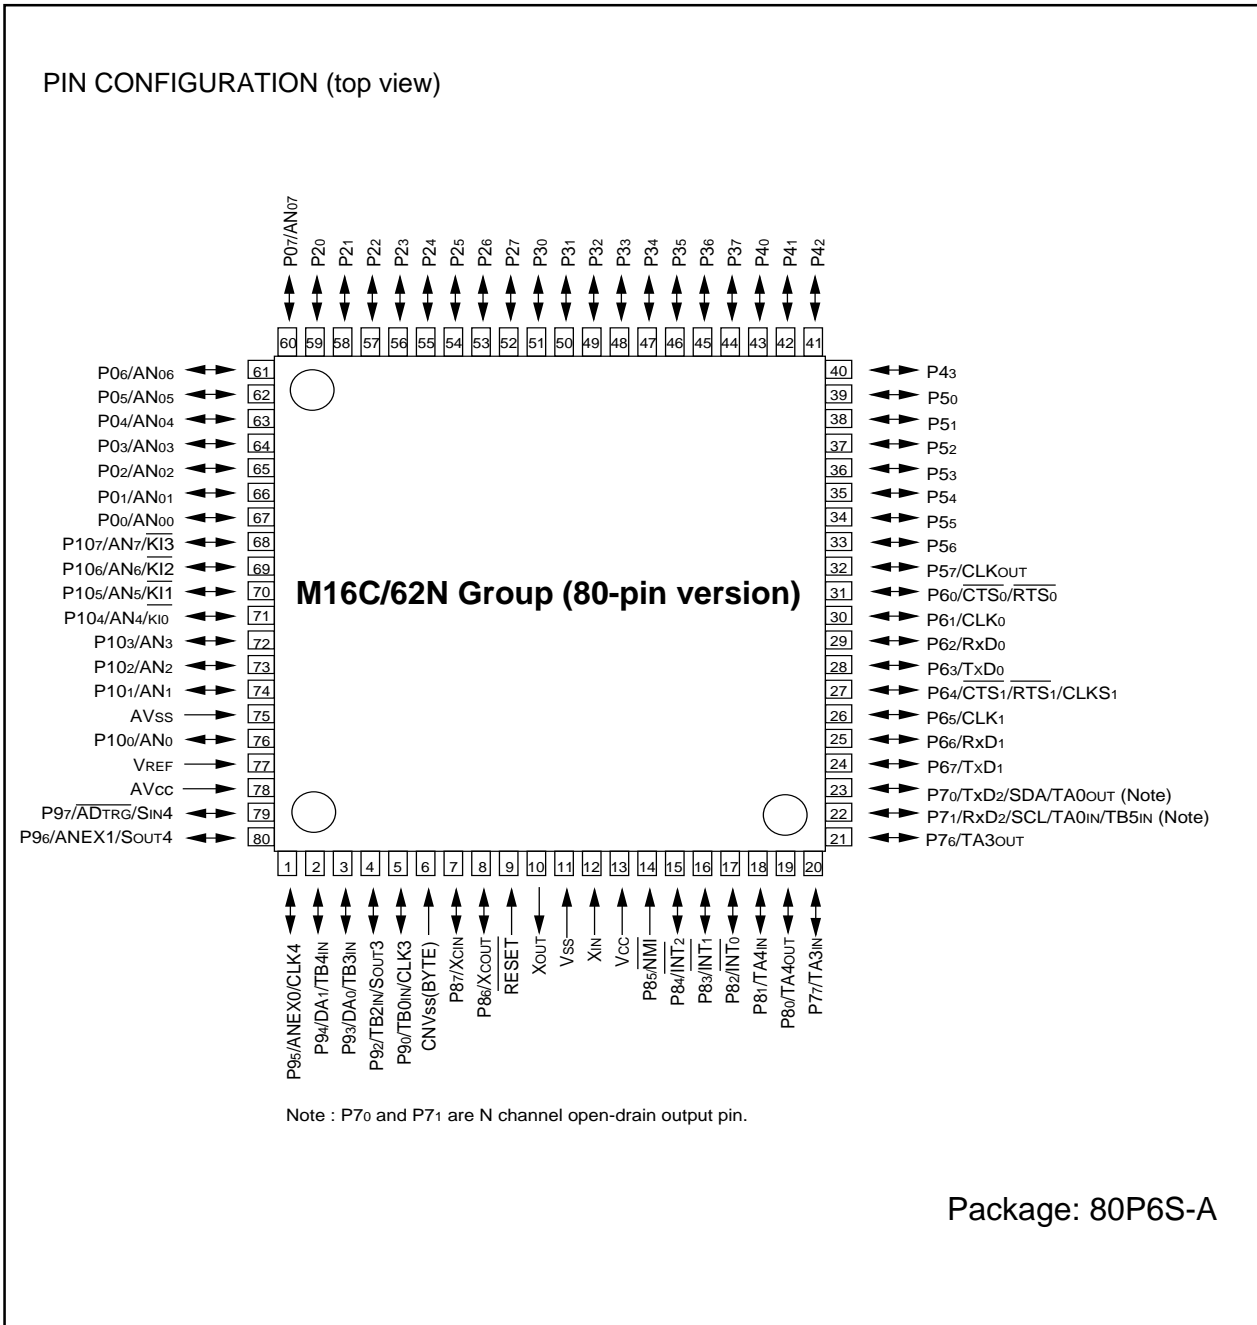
PIN CONFIGURATION (top view)

P0$_7$/AN$_{07}$
P2$_0$
P2$_1$
P2$_2$
P2$_3$
P2$_4$
P2$_5$
P2$_6$
P2$_7$
P3$_0$
P3$_1$
P3$_2$
P3$_3$
P3$_4$
P3$_5$
P3$_6$
P3$_7$
P4$_0$
P4$_1$
P4$_2$

60 59 58 57 56 55 54 53 52 51 50 49 48 47 46 45 44 43 42 41

P0$_6$/AN$_{06}$ 61
P0$_5$/AN$_{05}$ 62
P0$_4$/AN$_{04}$ 63
P0$_3$/AN$_{03}$ 64
P0$_2$/AN$_{02}$ 65
P0$_1$/AN$_{01}$ 66
P0$_0$/AN$_{00}$ 67
P10$_7$/AN$_7$/$\overline{KI3}$ 68
P10$_6$/AN$_6$/$\overline{KI2}$ 69
P10$_5$/AN$_5$/$\overline{KI1}$ 70
P10$_4$/AN$_4$/KI0 71
P10$_3$/AN$_3$ 72
P10$_2$/AN$_2$ 73
P10$_1$/AN$_1$ 74
AVss 75
P10$_0$/AN$_0$ 76
VREF 77
AVcc 78
P9$_7$/$\overline{ADTRG}$/SIN4 79
P9$_6$/ANEX1/SOUT4 80

M16C/62N Group (80-pin version)

40 P4$_3$
39 P5$_0$
38 P5$_1$
37 P5$_2$
36 P5$_3$
35 P5$_4$
34 P5$_5$
33 P5$_6$
32 P5$_7$/CLKOUT
31 P6$_0$/$\overline{CTS_0}$/$\overline{RTS_0}$
30 P6$_1$/CLK$_0$
29 P6$_2$/RxD$_0$
28 P6$_3$/TxD$_0$
27 P6$_4$/$\overline{CTS_1}$/$\overline{RTS_1}$/$\overline{CTS_0}$/CLKS$_1$
26 P6$_5$/CLK$_1$
25 P6$_6$/RxD$_1$
24 P6$_7$/TxD$_1$
23 P7$_0$/TxD$_2$/SDA/TA0OUT (Note)
22 P7$_1$/RxD$_2$/SCL/TA0IN/TB5IN (Note)
21 P7$_6$/TA3OUT

1 2 3 4 5 6 7 8 9 10 11 12 13 14 15 16 17 18 19 20

P9$_5$/ANEX0/CLK4
P9$_4$/DA$_1$/TB4IN
P9$_3$/DA$_0$/TB3IN
P9$_2$/TB2IN/SOUT3
P9$_0$/TB0IN/CLK3
CNVss(BYTE)
P8$_7$/XCIN
P8$_6$/XCOUT
$\overline{RESET}$
XOUT
VSS
XIN
VCC
P8$_5$/$\overline{NMI}$
P8$_4$/$\overline{INT_2}$
P8$_3$/$\overline{INT_1}$
P8$_2$/$\overline{INT_0}$
P8$_1$/TA4IN
P8$_0$/TA4OUT
P7$_7$/TA3IN

Note : P7$_0$ and P7$_1$ are N channel open-drain output pin.

Package: 80P6S-A